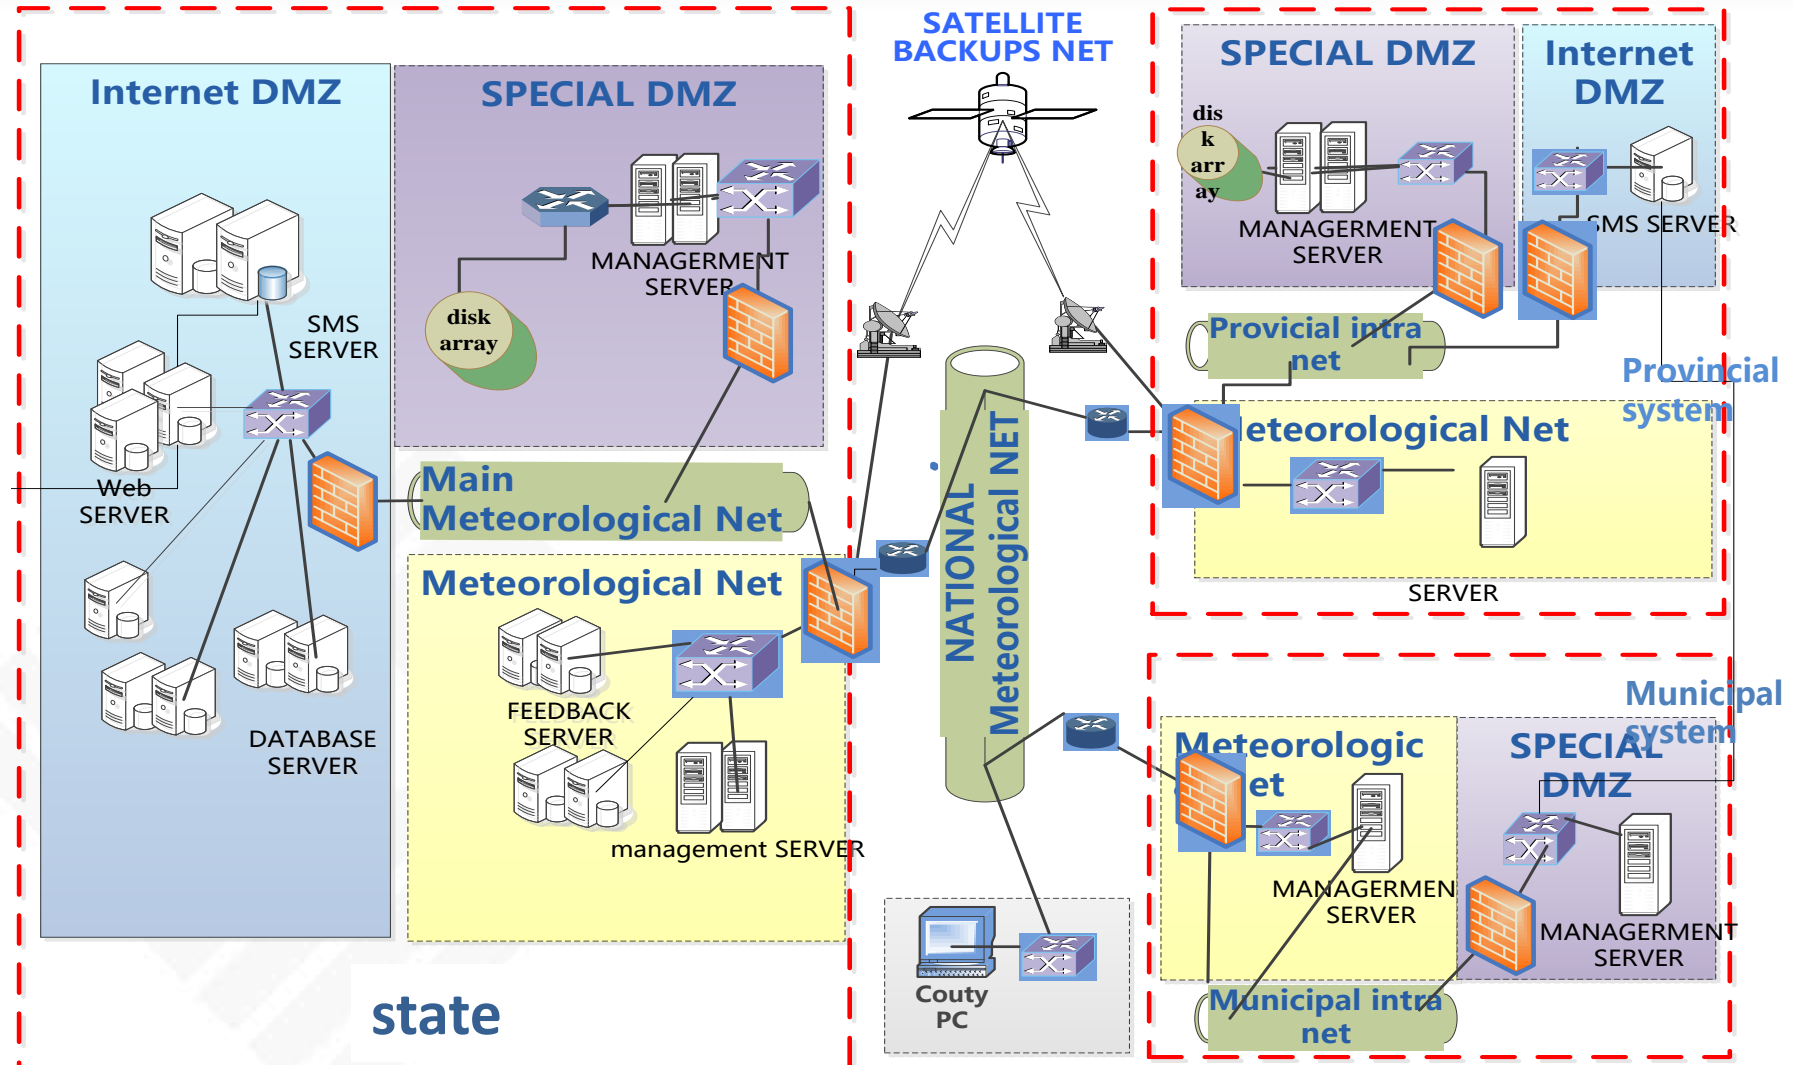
Internet DMZ

SPECIAL DMZ

SATELLITE BACKUPS NET

SPECIAL DMZ

Internet DMZ

MANAGERMENT SERVER

disk array

SMS SERVER

Web SERVER

DATABASE SERVER

Main Meteorological Net

Meteorological Net

FEEDBACK SERVER

management SERVER

dis k arr ay

MANAGERMENT SERVER

SMS SERVER

Provicial intra net

Provincial system

Meteorological Net

SERVER

NATIONAL Meteorological NET

Municipal system

Meteorologic et

SPECIAL DMZ

MANAGERMEN SERVER

MANAGERMENT SERVER

Municipal intra net

Couty PC

state